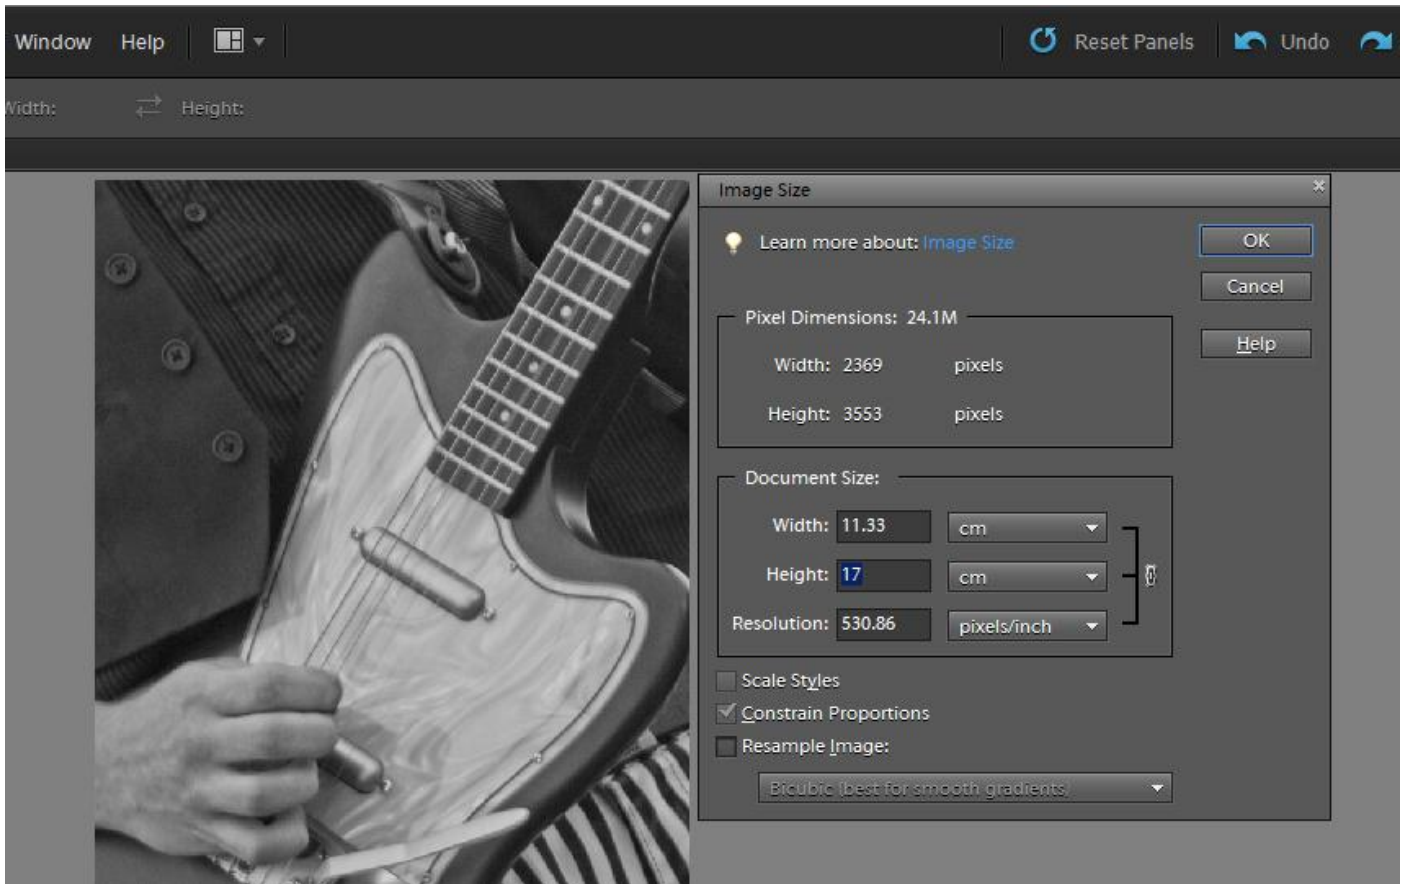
Window Help Reset Panels Undo

Width: Height:

Image Size

Learn more about: Image Size

OK

Cancel

Help

Pixel Dimensions: 24.1M

Width: 2369 pixels

Height: 3553 pixels

Document Size:

Width: 11.33 cm

Height: 17 cm

Resolution: 530.86 pixels/inch

Scale Styles

Constrain Proportions

Resample Image:

Bicubic (best for smooth gradients)